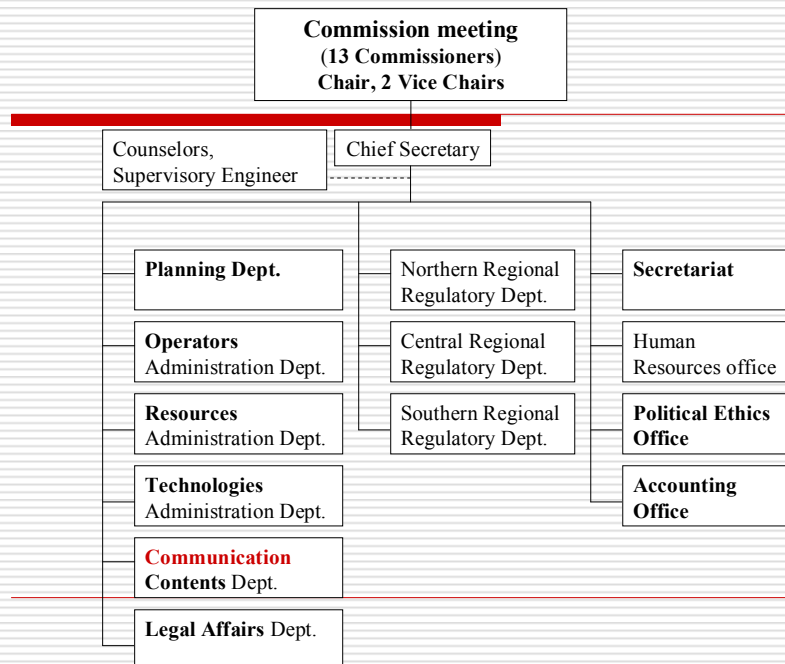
**Commission meeting**
**(13 Commissioners)**
**Chair, 2 Vice Chairs**

Counselors, Supervisory Engineer

Chief Secretary

**Planning Dept.**

**Operators** Administration Dept.

**Resources** Administration Dept.

**Technologies** Administration Dept.

**Communication Contents** Dept.

**Legal Affairs** Dept.

Northern Regional Regulatory Dept.

Central Regional Regulatory Dept.

Southern Regional Regulatory Dept.

**Secretariat**

Human Resources office

**Political Ethics Office**

**Accounting Office**